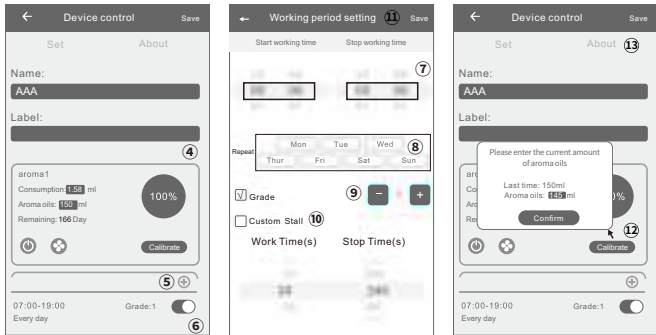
Device control
Save
Set
About
Name:
AAA
Label:
④
aroma1
Consumption: 1.58 ml
Aroma oils: 150 ml
Remaining: 166 Day
100%
Calibrate
⑤
07:00-19:00
Every day
Grade:1
⑥

Working period setting ⑪
Save
Start working time
Stop working time
⑦
Repeat
Mon
Tue
Wed
Thur
Fri
Sat
Sun
⑧
Grade
⑨
−
+
Custom Stall ⑩
Work Time(s)
Stop Time(s)

Device control
Save
Set
About ⑬
Name:
AAA
Label:
Please enter the current amount of aroma oils
Last time: 150ml
Aroma oils: 145 ml
Confirm
⑫
Calibrate
07:00-19:00
Every day
Grade:1